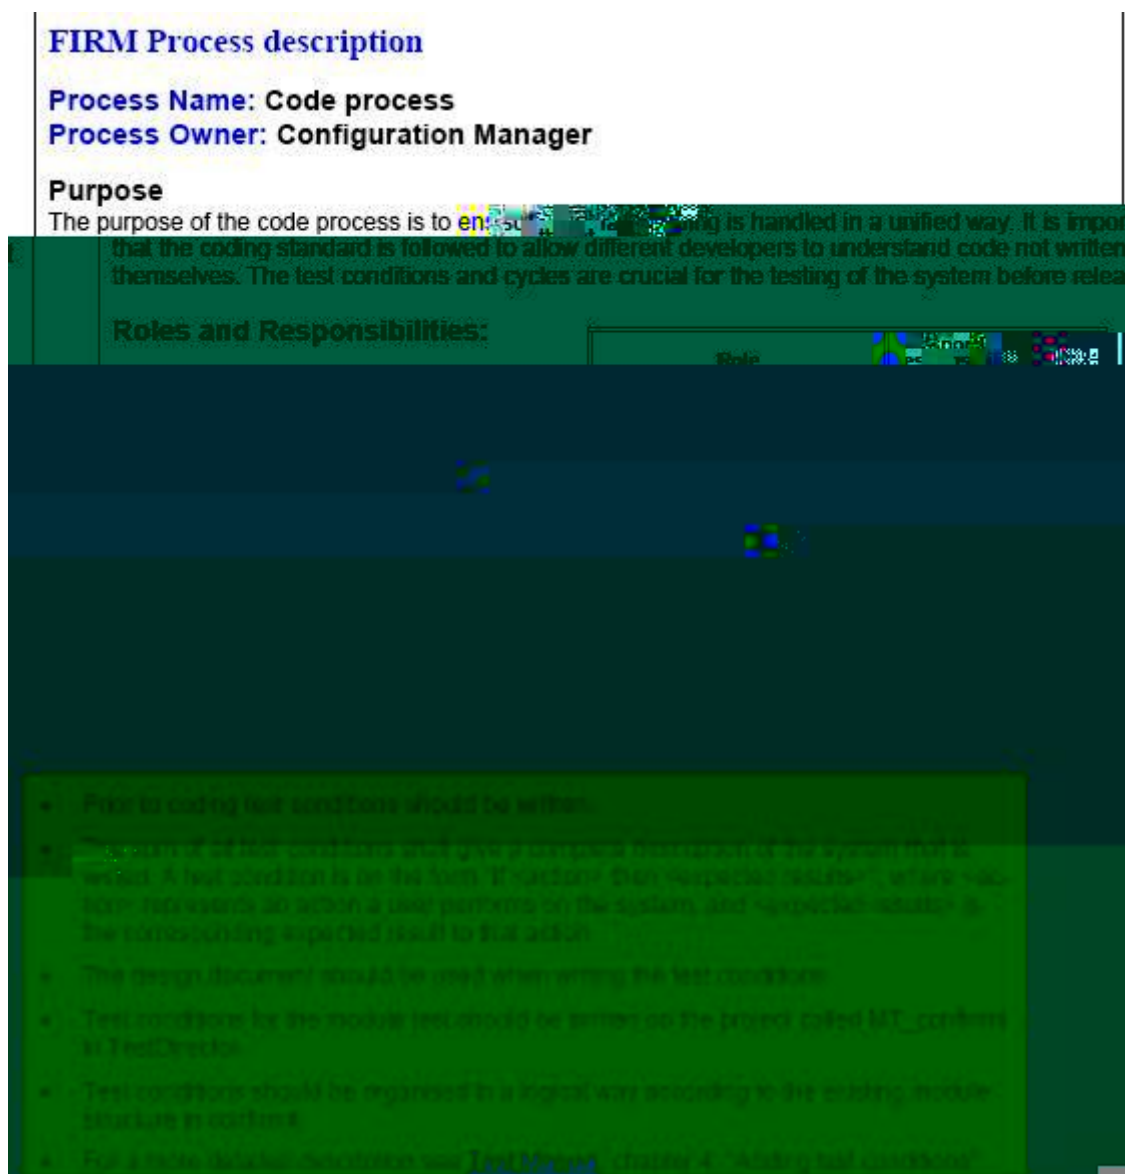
FIRM Process description

Process Name: Code process
Process Owner: Configuration Manager

Purpose
The purpose of the code process is to en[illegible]ing is handled in a unified way. It is impo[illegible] that the coding standard is followed to allow different developers to understand code not written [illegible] themselves. The test conditions and cycles are crucial for the testing of the system before relea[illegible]

Roles and Responsibilities:

Role

- Prior to coding test conditions should be written.
- The sum of all test conditions shall give a complete description of the system that is tested. A test condition is on the form "if <action> then <expected results>", where <action> represents an action a user performs on the system, and <expected results> is the corresponding expected result to that action.
- The design document should be used when writing the test conditions.
- Test conditions for the module test should be written on the project called MT_conform in TestDirector.
- Test conditions should be organised in a logical way according to the existing module structure in conform.
- For a more detailed description see Test Manual, chapter 4, "Adding test conditions"